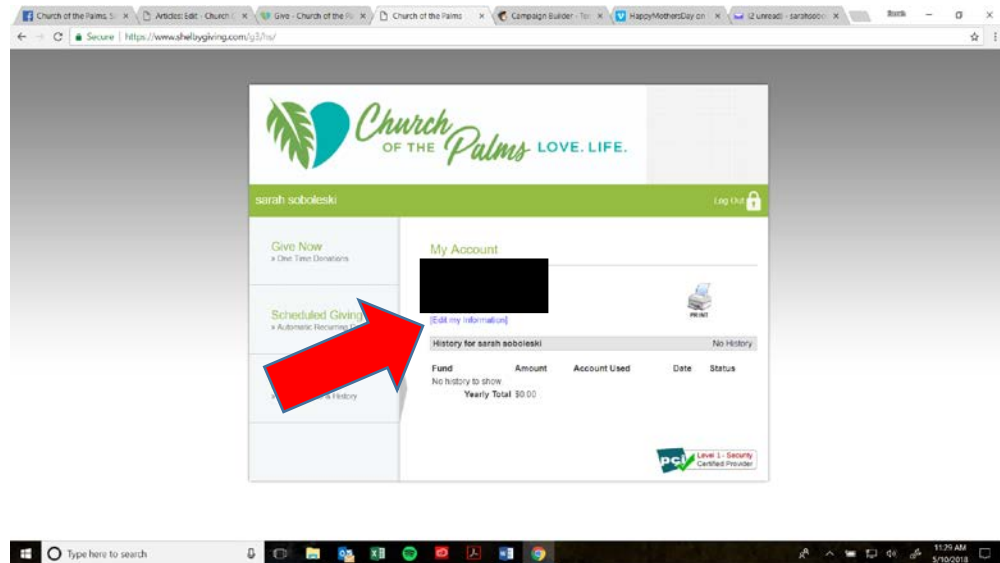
Church of the Palms, Si × | Articles\ Edit - Church × | Give - Church of the P × | Church of the Palms × | Campaign Builder - To × | HappyMothersDay on × | (2 unread) - sarahsobo × | Sarah

Secure | https://www.shelbygiving.com/g3/ss/

Church OF THE Palms LOVE. LIFE.

sarah soboleski

Log Out

Give Now
» One Time Donations

Scheduled Giving
» Automatic Recurring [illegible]

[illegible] & History

My Account

[Edit my information]

PRINT

History for sarah soboleski | No History

| Fund | Amount | Account Used | Date | Status |
|---|---|---|---|---|
| No history to show | | | | |
| Yearly Total | $0.00 | | | |

PCI Level 1 - Security Certified Provider

Type here to search

11:29 AM
5/10/2018